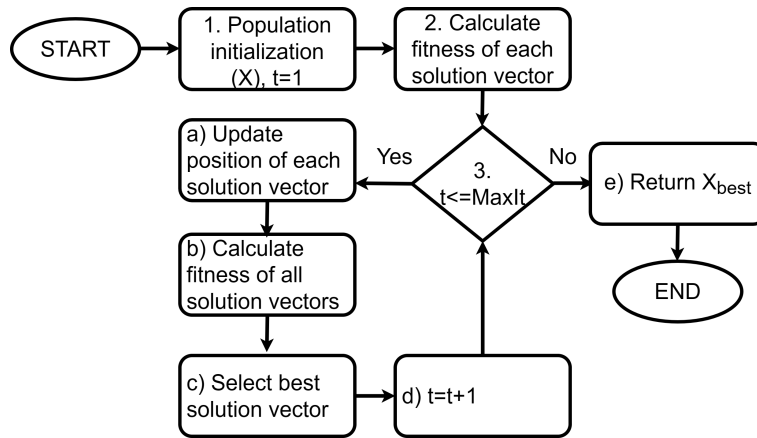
START

1. Population initialization (X), t=1

2. Calculate fitness of each solution vector

3. t<=MaxIt

Yes

No

a) Update position of each solution vector

b) Calculate fitness of all solution vectors

c) Select best solution vector

d) t=t+1

e) Return $X_{best}$

END